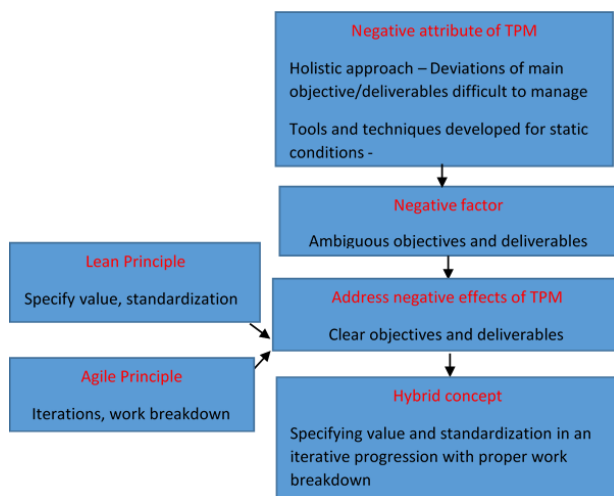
Negative attribute of TPM

Holistic approach – Deviations of main objective/deliverables difficult to manage

Tools and techniques developed for static conditions -

Negative factor

Ambiguous objectives and deliverables

Lean Principle

Specify value, standardization

Address negative effects of TPM

Clear objectives and deliverables

Agile Principle

Iterations, work breakdown

Hybrid concept

Specifying value and standardization in an iterative progression with proper work breakdown